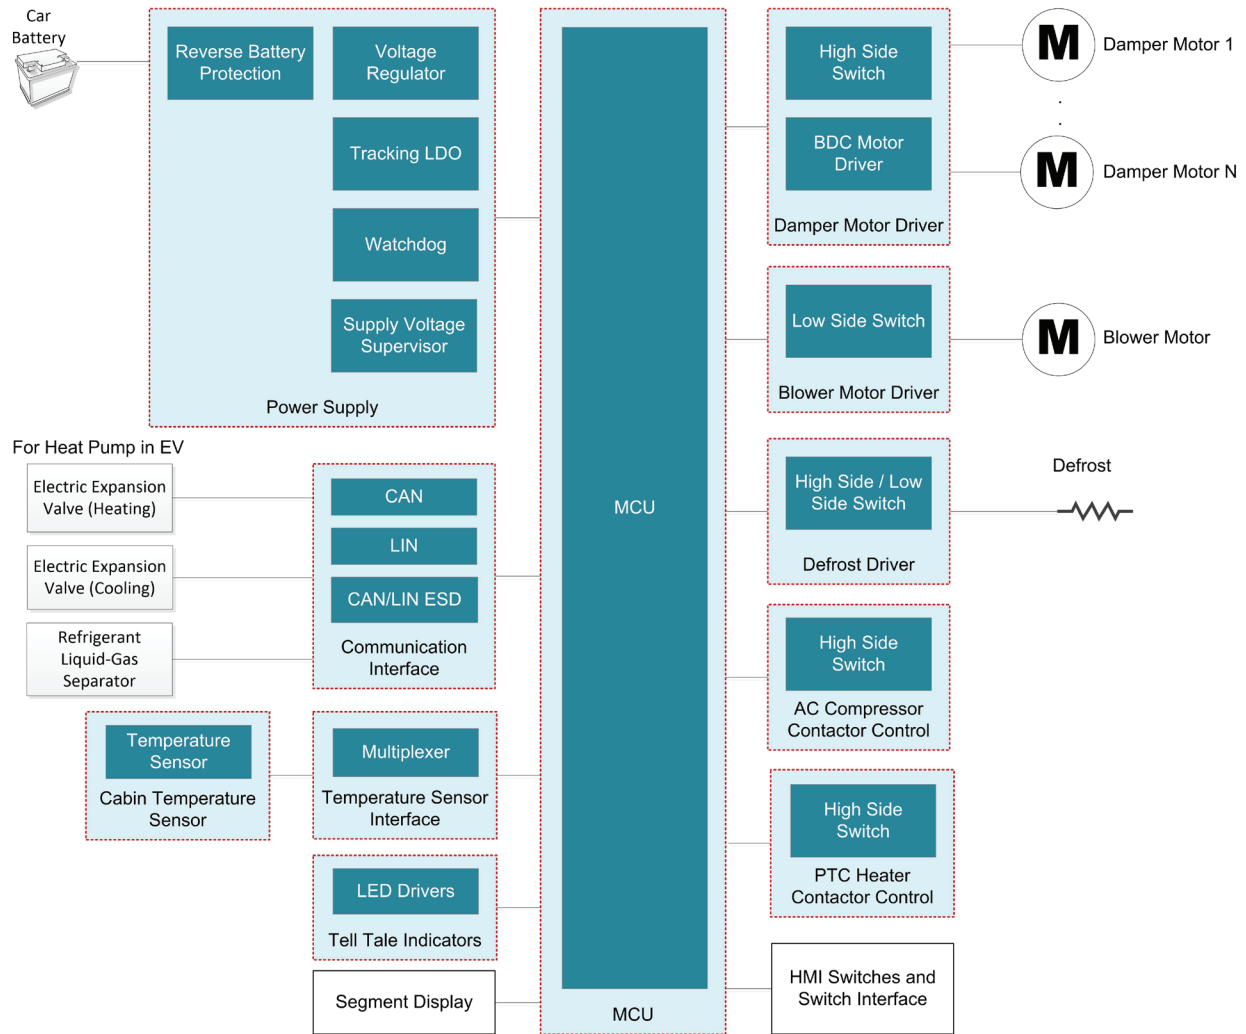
Car Battery

Reverse Battery Protection

Voltage Regulator

Tracking LDO

Watchdog

Supply Voltage Supervisor

Power Supply

MCU

MCU

High Side Switch

BDC Motor Driver

Damper Motor Driver

M Damper Motor 1

.
.

M Damper Motor N

Low Side Switch

Blower Motor Driver

M Blower Motor

For Heat Pump in EV

Electric Expansion Valve (Heating)

Electric Expansion Valve (Cooling)

Refrigerant Liquid-Gas Separator

CAN

LIN

CAN/LIN ESD

Communication Interface

High Side / Low Side Switch

Defrost Driver

Defrost

High Side Switch

AC Compressor Contactor Control

Temperature Sensor

Cabin Temperature Sensor

Multiplexer

Temperature Sensor Interface

High Side Switch

PTC Heater Contactor Control

LED Drivers

Tell Tale Indicators

Segment Display

HMI Switches and Switch Interface